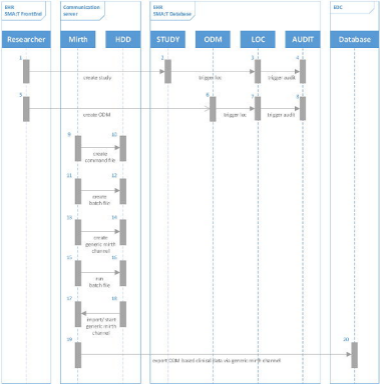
EHR SMArT Frontend

Communication server

EHR SMArT Database

EDC

Researcher

Mirth

HDD

STUDY

ODM

LOC

AUDIT

Database

1

create study

2

trigger loc

3

trigger audit

4

5

create ODM

6

trigger loc

7

trigger audit

8

9

10

create command file

11

12

create batch file

13

14

create generic mirth channel

15

16

run batch file

17

18

import/ start generic mirth channel

19

report ODM-based clinical data via generic mirth channel

20